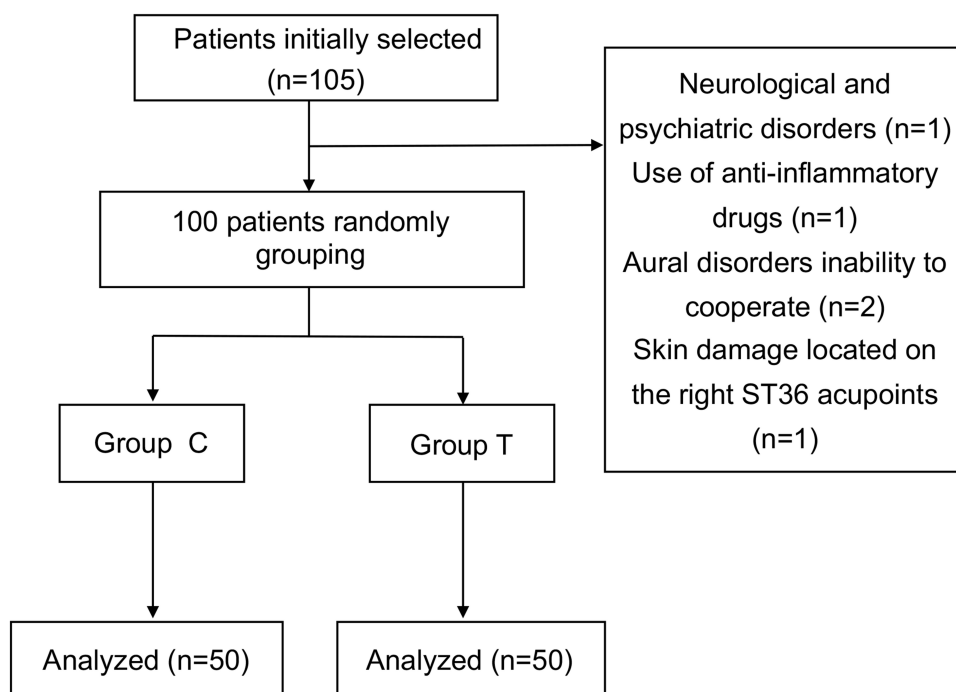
Patients initially selected (n=105)

Neurological and psychiatric disorders (n=1)
Use of anti-inflammatory drugs (n=1)
Aural disorders inability to cooperate (n=2)
Skin damage located on the right ST36 acupoints (n=1)

100 patients randomly grouping

Group C

Group T

Analyzed (n=50)

Analyzed (n=50)